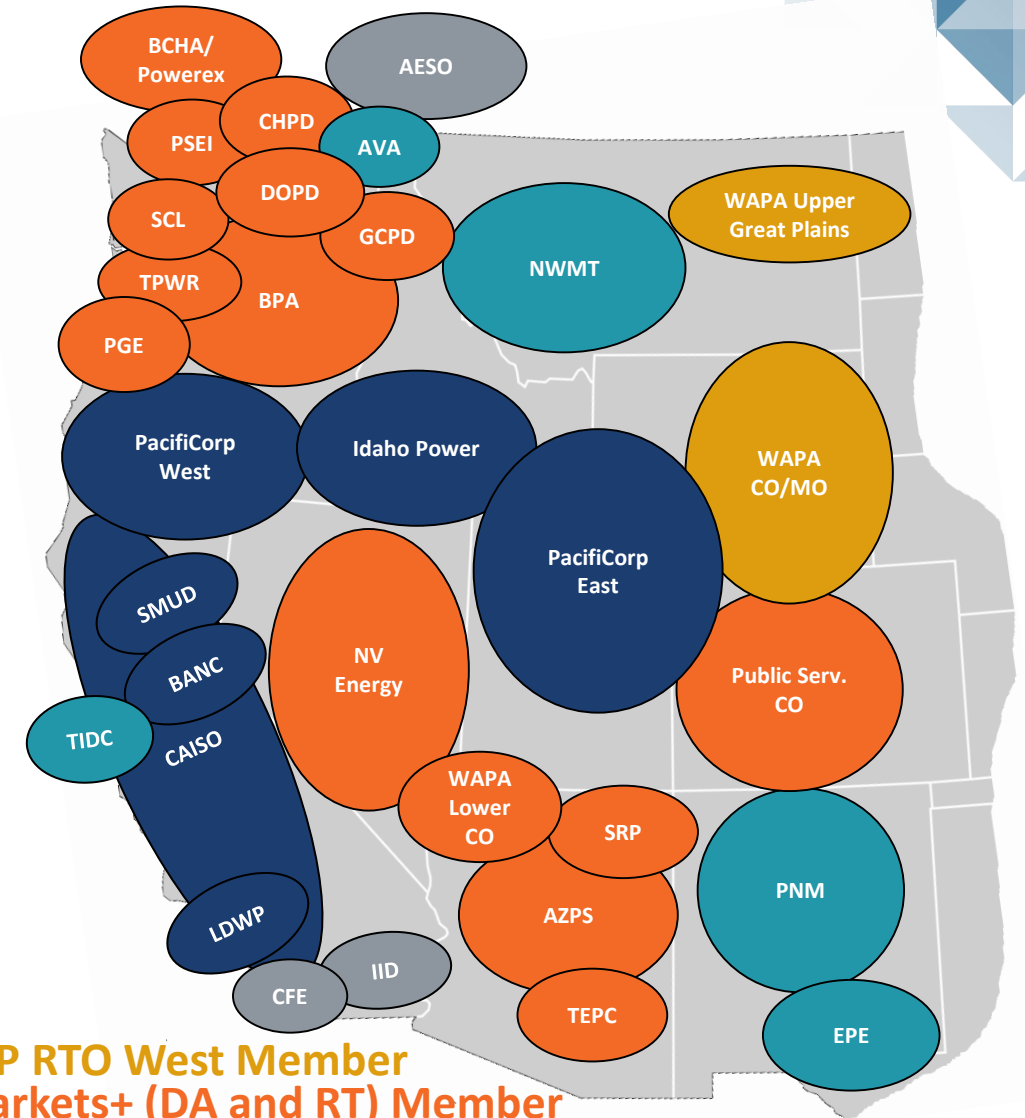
BCHA/ Powerex

AESO

CHPD

PSEI

AVA

DOPD

SCL

GCPD

WAPA Upper Great Plains

NWMT

TPWR

BPA

PGE

PacifiCorp West

Idaho Power

WAPA CO/MO

PacifiCorp East

SMUD

NV Energy

BANC

Public Serv. CO

TIDC

CAISO

WAPA Lower CO

SRP

PNM

AZPS

LDWP

IID

CFE

TEPC

EPE

P RTO West Member

arkets+ (DA and RT) Member